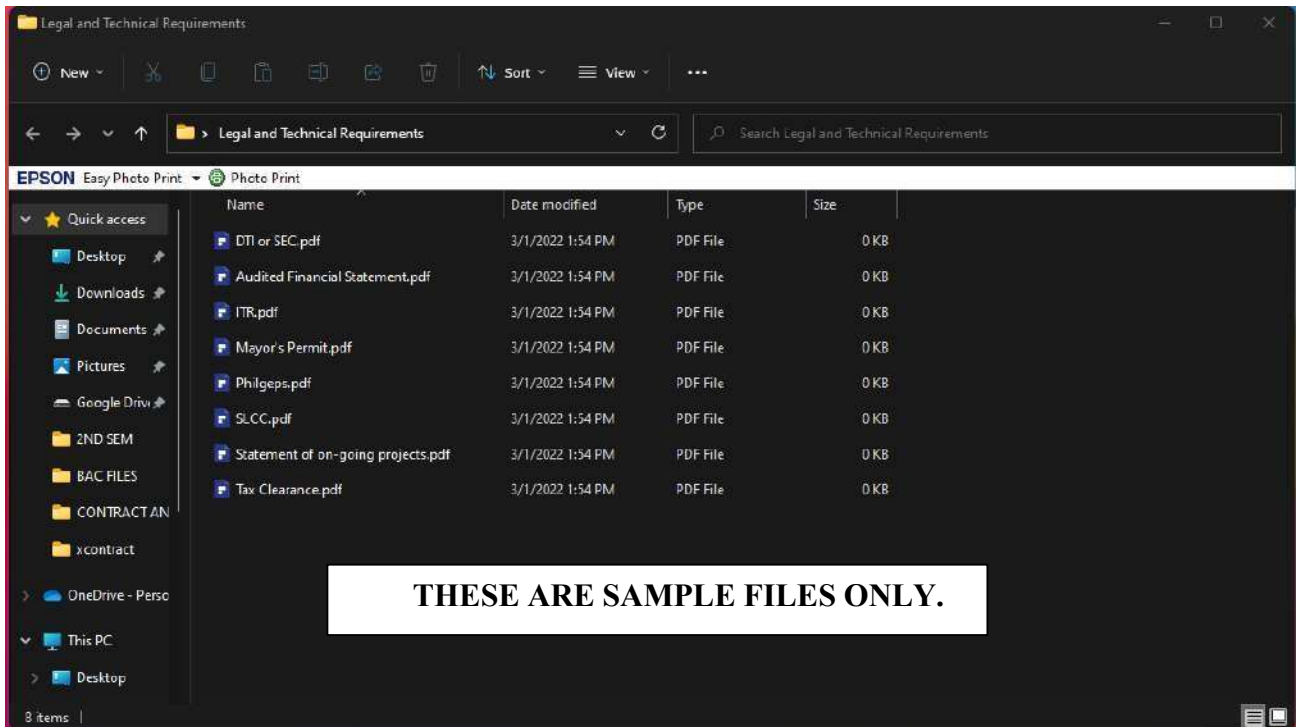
Legal and Technical Requirements

New Sort View ...

> Legal and Technical Requirements

Search Legal and Technical Requirements

EPSON Easy Photo Print Photo Print

Quick access
Desktop
Downloads
Documents
Pictures
Google Driv
2ND SEM
BAC FILES
CONTRACT AN
xcontract
OneDrive - Perso
This PC
Desktop

| Name | Date modified | Type | Size |
|---|---|---|---|
| DTI or SEC.pdf | 3/1/2022 1:54 PM | PDF File | 0 KB |
| Audited Financial Statement.pdf | 3/1/2022 1:54 PM | PDF File | 0 KB |
| ITR.pdf | 3/1/2022 1:54 PM | PDF File | 0 KB |
| Mayor's Permit.pdf | 3/1/2022 1:54 PM | PDF File | 0 KB |
| Philgeps.pdf | 3/1/2022 1:54 PM | PDF File | 0 KB |
| SLCC.pdf | 3/1/2022 1:54 PM | PDF File | 0 KB |
| Statement of on-going projects.pdf | 3/1/2022 1:54 PM | PDF File | 0 KB |
| Tax Clearance.pdf | 3/1/2022 1:54 PM | PDF File | 0 KB |

THESE ARE SAMPLE FILES ONLY.

8 items